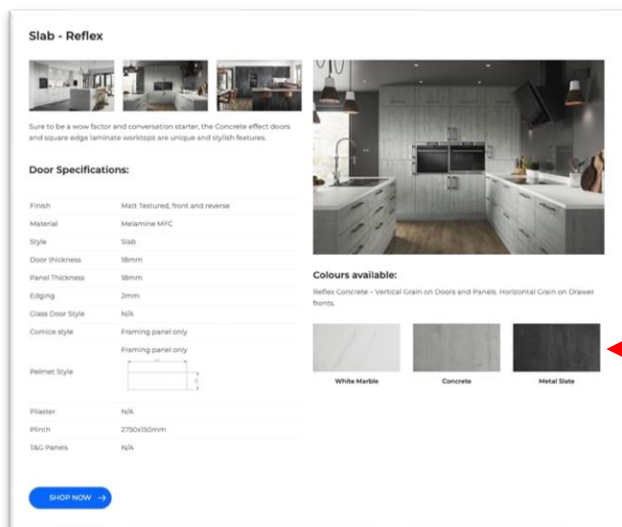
Slab - Reflex

Sure to be a wow factor and conversation starter, the Concrete effect doors and square edge laminate worktops are unique and stylish features.

Door Specifications:

| | |
|---|---|
| Finish | Matt Textured, front and reverse |
| Material | Melamine MFC |
| Style | Slab |
| Door thickness | 18mm |
| Panel Thickness | 18mm |
| Edging | 2mm |
| Glass Door Style | N/A |
| Cornice style | Framing panel only |
| Pelmet Style | Framing panel only |
| Pilaster | N/A |
| Plinth | 2750x150mm |
| T&G Panels | N/A |

SHOP NOW →

Colours available:

Reflex Concrete – Vertical Grain on Doors and Panels. Horizontal Grain on Drawer fronts.

White Marble
Concrete
Metal Slate